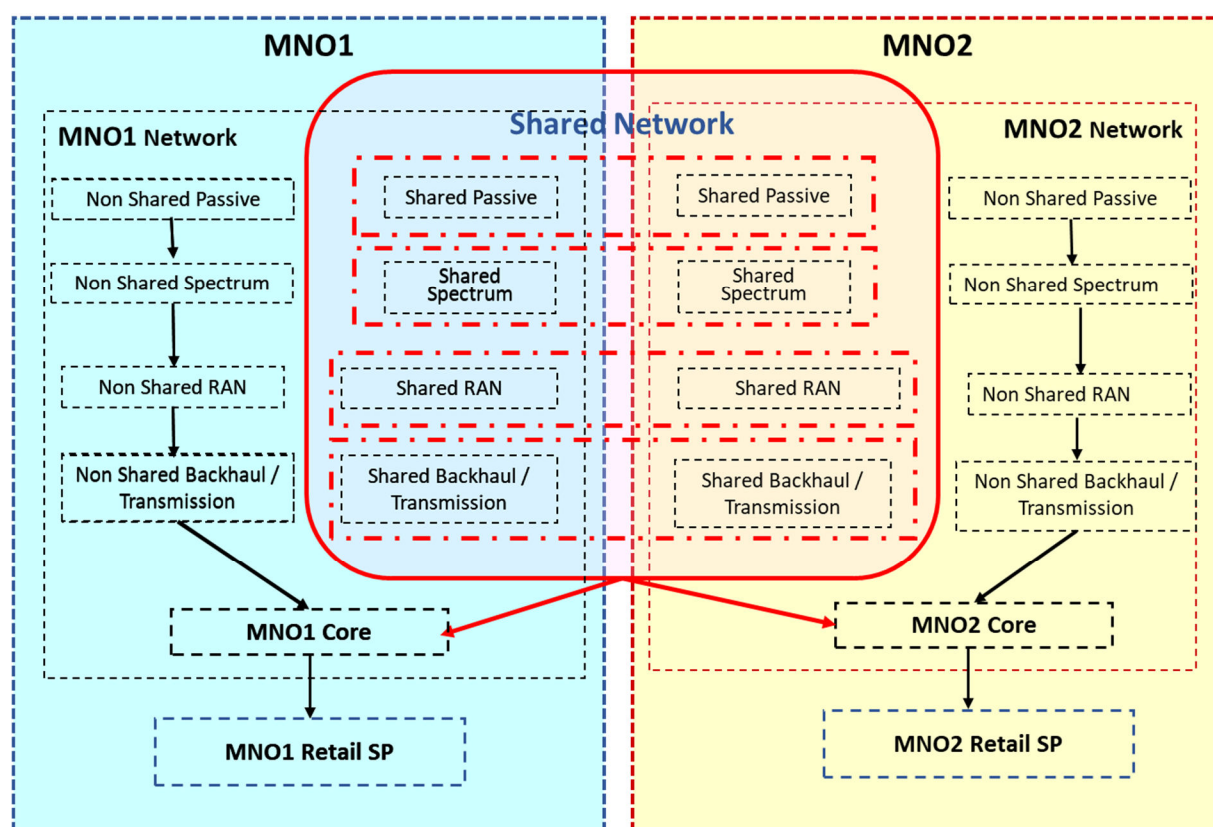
MNO1

MNO2

Shared Network

MNO1 Network

MNO2 Network

Non Shared Passive

Shared Passive

Shared Passive

Non Shared Passive

Non Shared Spectrum

Shared Spectrum

Shared Spectrum

Non Shared Spectrum

Non Shared RAN

Shared RAN

Shared RAN

Non Shared RAN

Non Shared Backhaul / Transmission

Shared Backhaul / Transmission

Shared Backhaul / Transmission

Non Shared Backhaul / Transmission

MNO1 Core

MNO2 Core

MNO1 Retail SP

MNO2 Retail SP